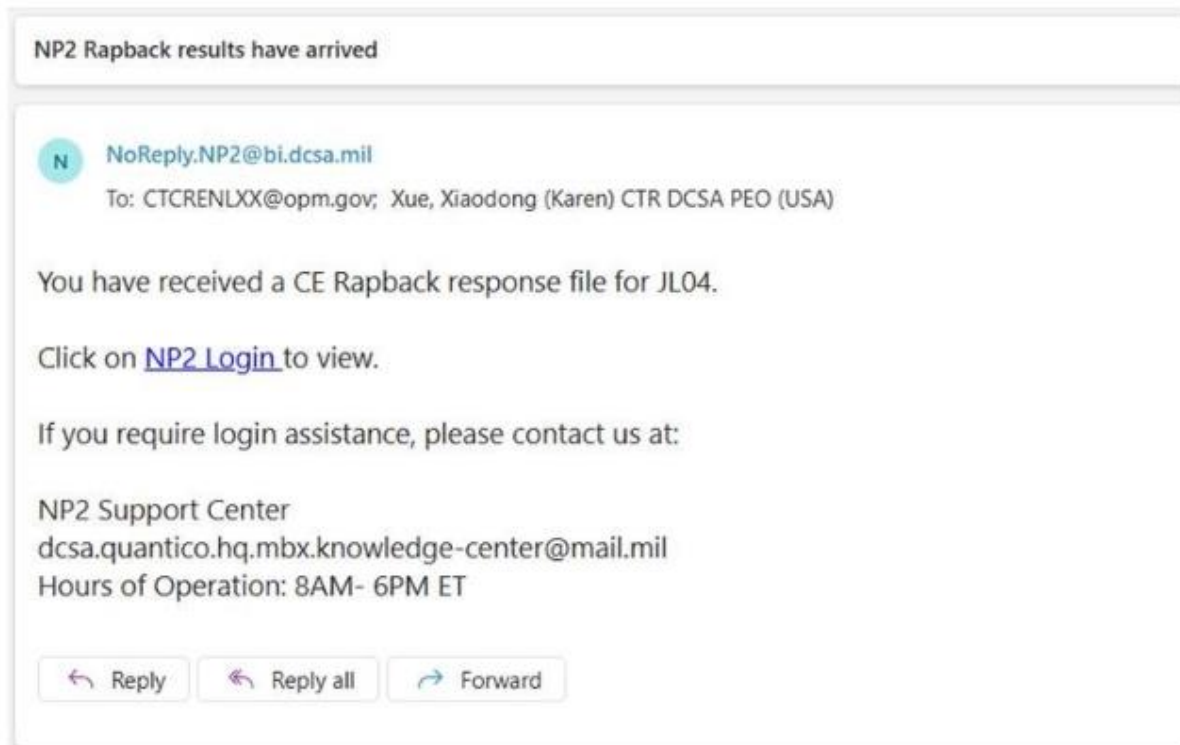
NP2 Rapback results have arrived

N

NoReply.NP2@bi.dcsa.mil

To: CTCRENLXX@opm.gov; Xue, Xiaodong (Karen) CTR DCSA PEO (USA)

You have received a CE Rapback response file for JL04.

Click on NP2 Login to view.

If you require login assistance, please contact us at:

NP2 Support Center
dcsa.quantico.hq.mbx.knowledge-center@mail.mil
Hours of Operation: 8AM- 6PM ET

Reply

Reply all

Forward